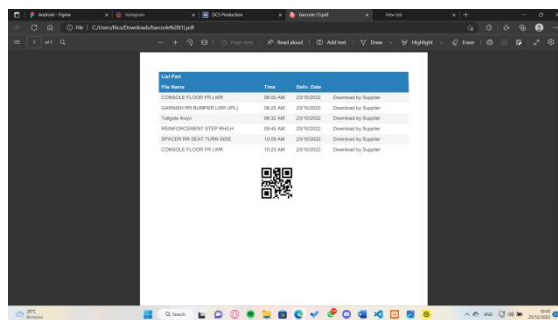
Android - Figma | Instagram | DCS Production | barcode (5).pdf | New tab

File | C:/Users/Rival/Downloads/barcode%20(5).pdf

1 of 1

Read aloud | Add text | Draw | Highlight | Erase

List Part

| File Name | Time | Deliv. Date | |
|---|---|---|---|
| CONSOLE FLOOR FR LWR | 08:00 AM | 23/10/2022 | Download by Supplier |
| GARNISH RR BUMPER LWR (IPL) | 08:25 AM | 23/10/2022 | Download by Supplier |
| Tailgate Suyo | 08:32 AM | 23/10/2022 | Download by Supplier |
| REINFORCEMENT STEP RH/LH | 08:45 AM | 23/10/2022 | Download by Supplier |
| SPACER RR SEAT TURN SIDE | 10:09 AM | 23/10/2022 | Download by Supplier |
| CONSOLE FLOOR FR LWR | 10:23 AM | 23/10/2022 | Download by Supplier |

28°C
Berawan

Search